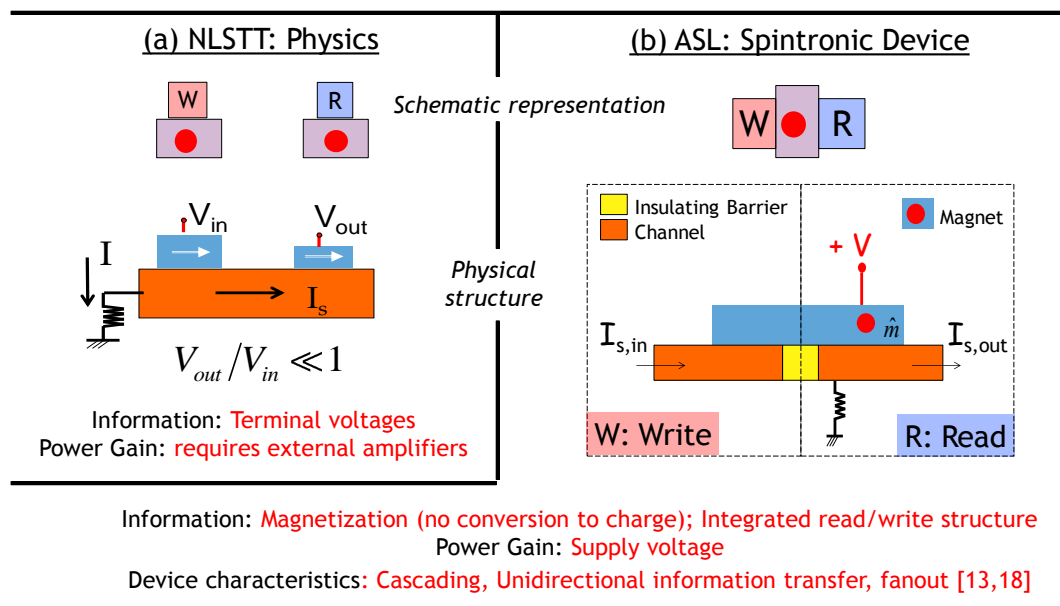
(a) NLSTT: Physics

(b) ASL: Spintronic Device

W

R

Schematic representation

W

R

$V_{in}$

$V_{out}$

I

$I_s$

Physical structure

$V_{out}/V_{in} \ll 1$

Information: Terminal voltages

Power Gain: requires external amplifiers

Insulating Barrier

Channel

Magnet

+ V

$\hat{m}$

$I_{s,in}$

$I_{s,out}$

W: Write

R: Read

Information: Magnetization (no conversion to charge); Integrated read/write structure

Power Gain: Supply voltage

Device characteristics: Cascading, Unidirectional information transfer, fanout [13,18]